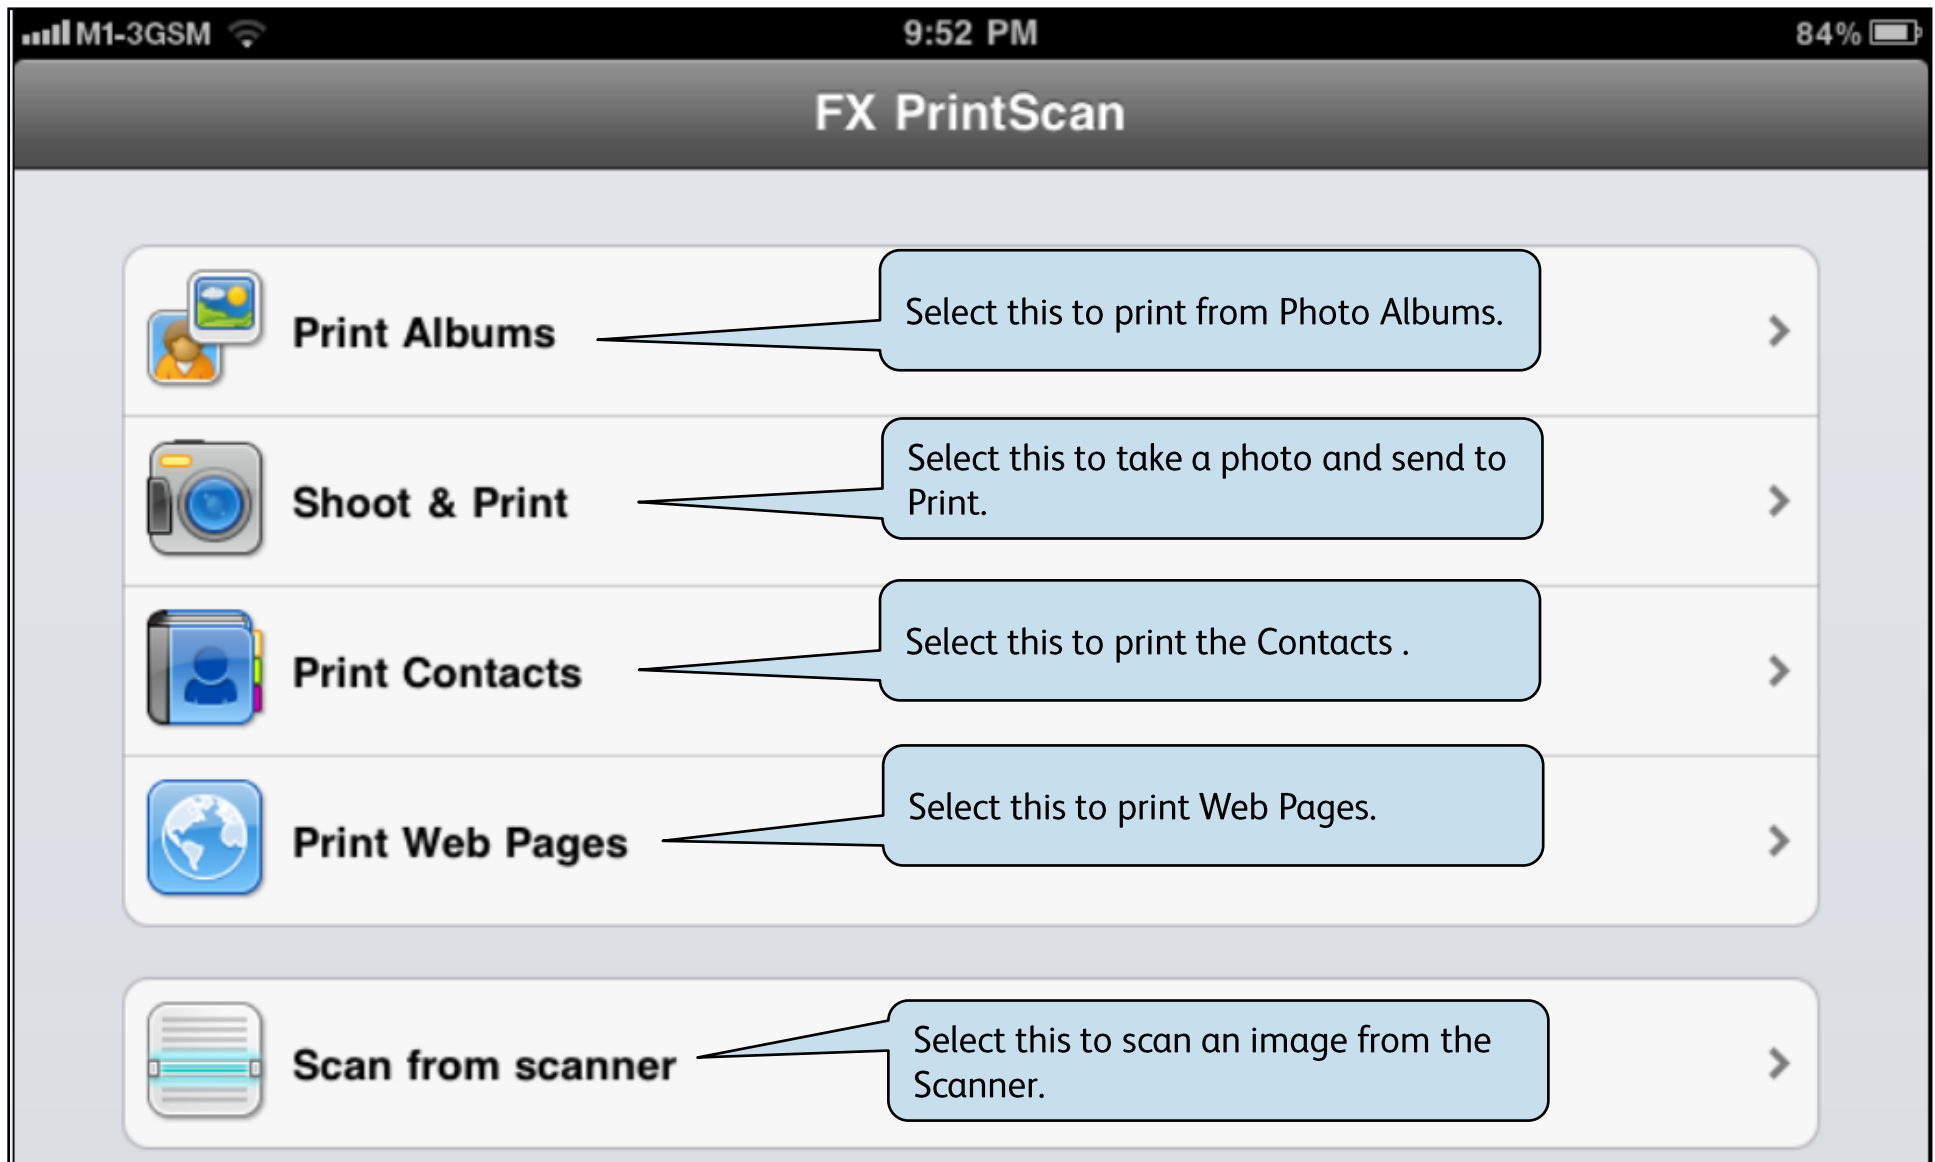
M1-3GSM 9:52 PM 84%

FX PrintScan

Print Albums

Select this to print from Photo Albums.

Shoot & Print

Select this to take a photo and send to Print.

Print Contacts

Select this to print the Contacts .

Print Web Pages

Select this to print Web Pages.

Scan from scanner

Select this to scan an image from the Scanner.